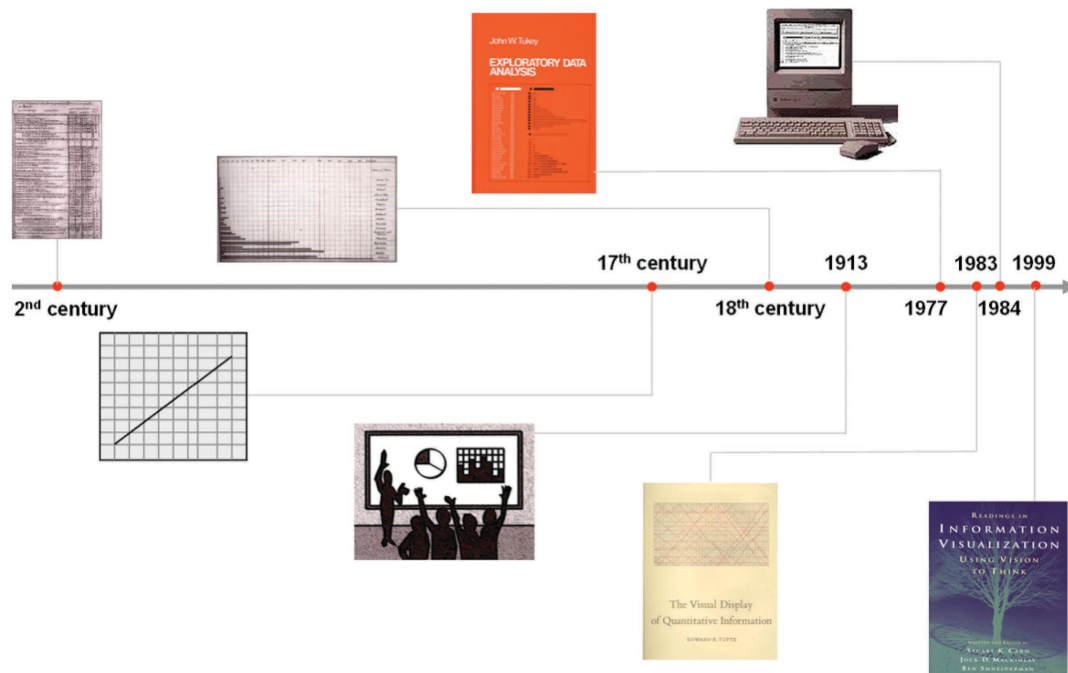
John W. Tukey

EXPLORATORY DATA ANALYSIS

2nd century

17th century

18th century

1913

1977

1983

1984

1999

The Visual Display of Quantitative Information

EDWARD R. TUFTE

READINGS IN INFORMATION VISUALIZATION USING VISION TO THINK

STUART K. CARD
JOCK D. MACKINLAY
BEN SHNEIDERMAN